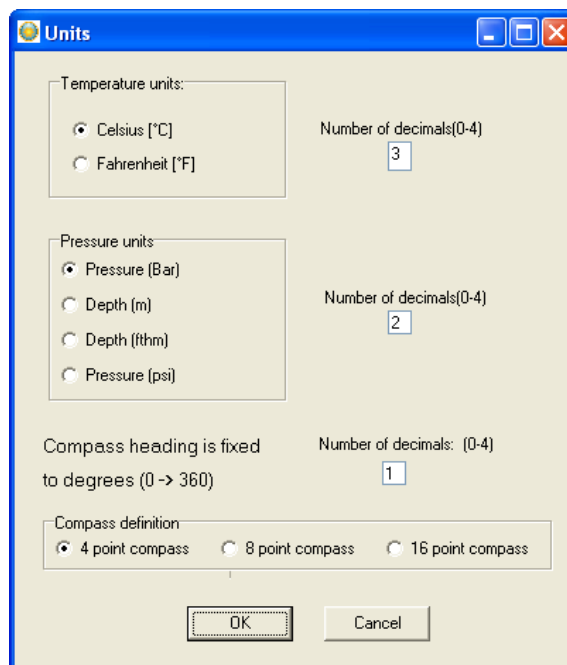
Units

Temperature units:

Celsius [°C]

Fahrenheit [°F]

Number of decimals(0-4)

3

Pressure units

Pressure (Bar)

Depth (m)

Depth (fthm)

Pressure (psi)

Number of decimals(0-4)

2

Compass heading is fixed to degrees (0 -> 360)

Number of decimals: (0-4)

1

Compass definition

4 point compass

8 point compass

16 point compass

OK

Cancel